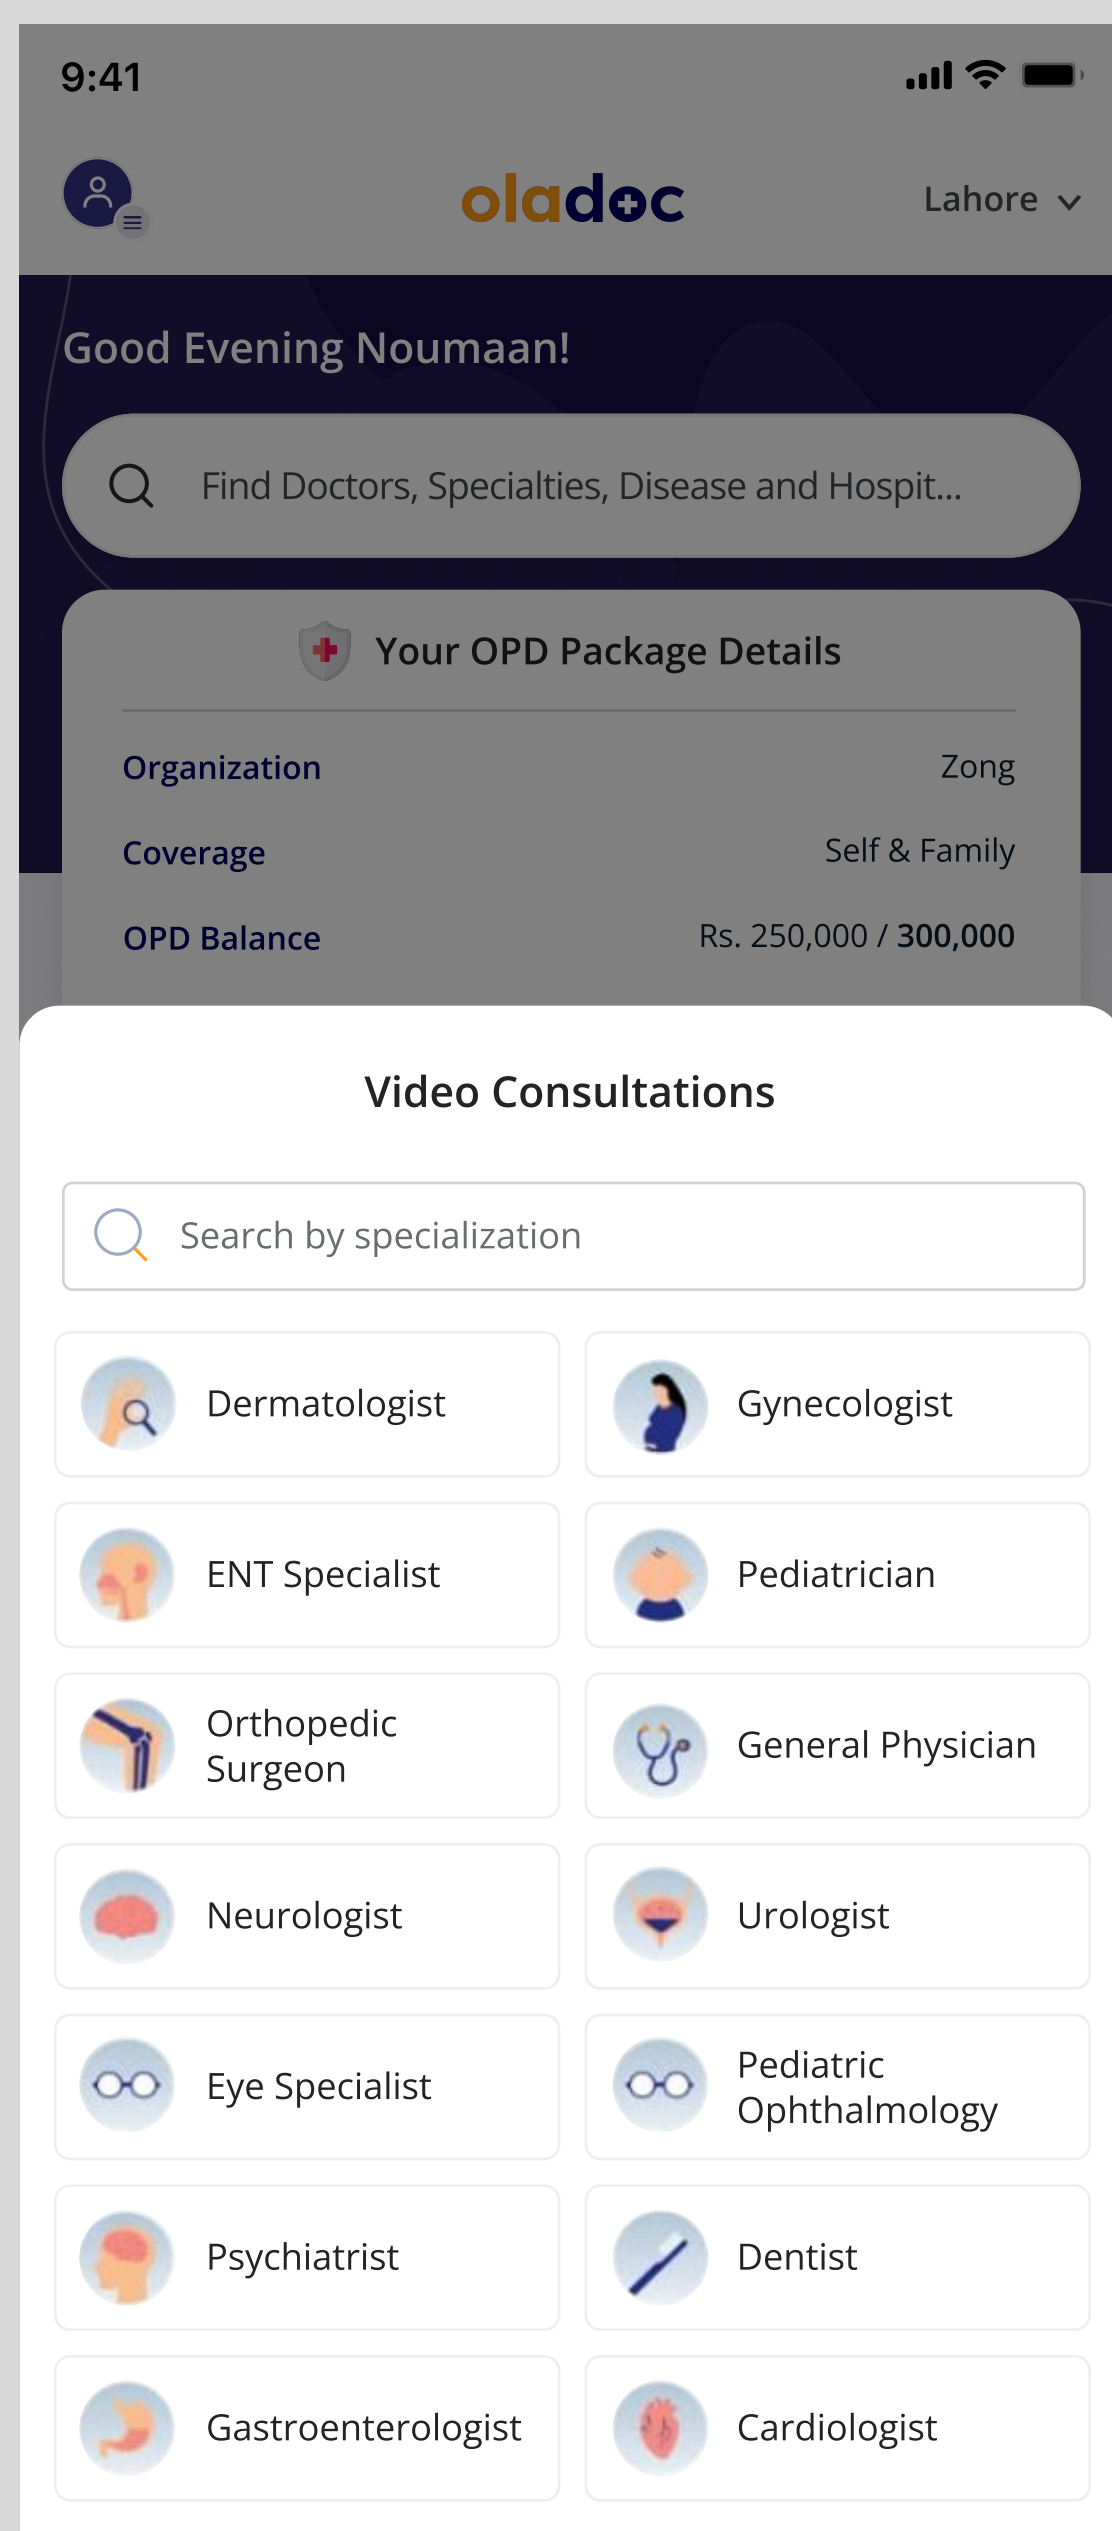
9:41

oladoc

Lahore

Good Evening Noumaan!

Find Doctors, Specialties, Disease and Hospit...

Your OPD Package Details

| Organization | Zong |
|---|---|
| Coverage | Self & Family |
| OPD Balance | Rs. 250,000 / 300,000 |

Video Consultations

Search by specialization

Dermatologist

Gynecologist

ENT Specialist

Pediatrician

Orthopedic Surgeon

General Physician

Neurologist

Urologist

Eye Specialist

Pediatric Ophthalmology

Psychiatrist

Dentist

Gastroenterologist

Cardiologist